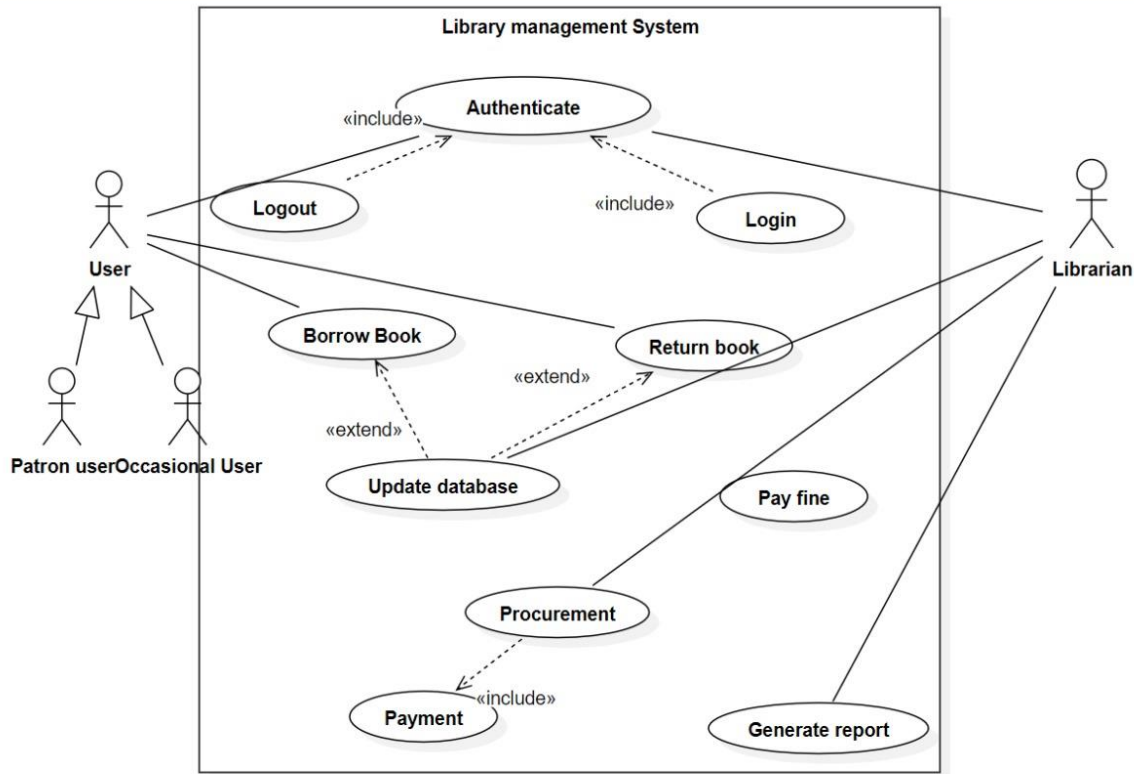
Library management System

«include»
Authenticate

Logout

«include»
Login

User

Librarian

Borrow Book

Return book

«extend»

«extend»

Patron user

Occasional User

Update database

Pay fine

Procurement

«include»

Payment

Generate report